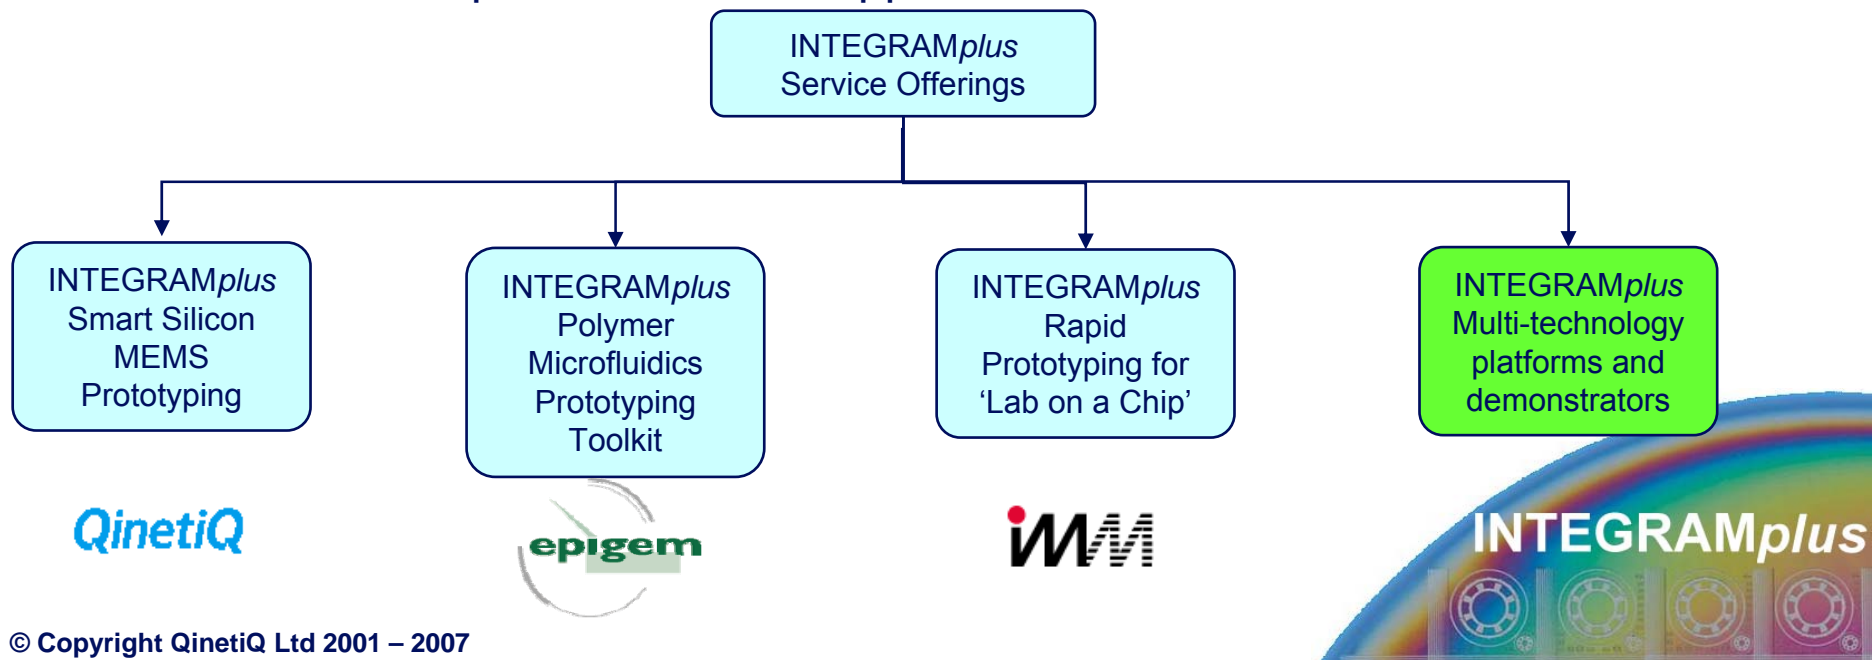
INTEGRAMplus
Service Offerings

INTEGRAMplus
Smart Silicon
MEMS
Prototyping

INTEGRAMplus
Polymer
Microfluidics
Prototyping
Toolkit

INTEGRAMplus
Rapid
Prototyping for
'Lab on a Chip'

INTEGRAMplus
Multi-technology
platforms and
demonstrators

QinetiQ

epigem

IMM

INTEGRAMplus

© Copyright QinetiQ Ltd 2001 – 2007